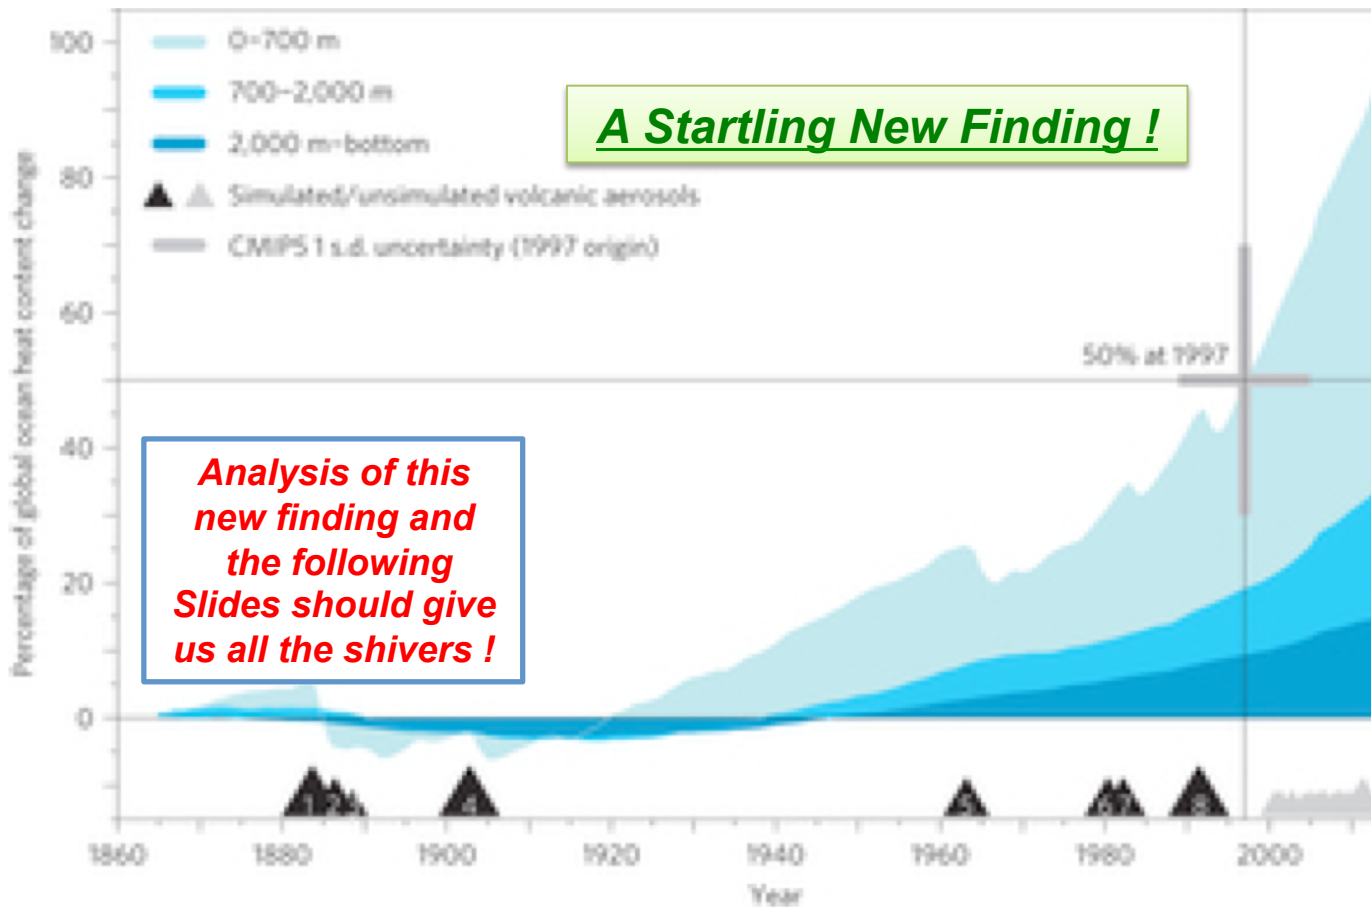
100

80

60

40

20

0

Percentage of global ocean heat content change

0–700 m

700–2,000 m

2,000 m–bottom

Simulated/unsimulated volcanic aerosols

CMIP5 1 s.d. uncertainty (1997 origin)

A Startling New Finding !

50% at 1997

Analysis of this new finding and the following Slides should give us all the shivers !

1 2 3 4 5 6 7 8

1860 1880 1900 1920 1940 1960 1980 2000

Year